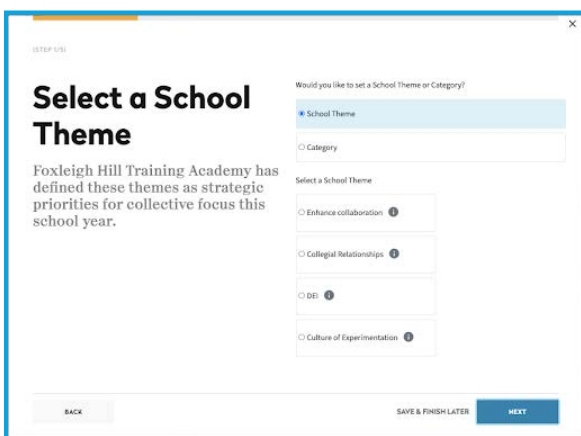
×

STEP 1/5

Select a School Theme

Foxleigh Hill Training Academy has defined these themes as strategic priorities for collective focus this school year.

Would you like to set a School Theme or Category?

School Theme

Category

Select a School Theme

Enhance collaboration

Collegial Relationships

DEI

Culture of Experimentation

BACK

SAVE & FINISH LATER

NEXT